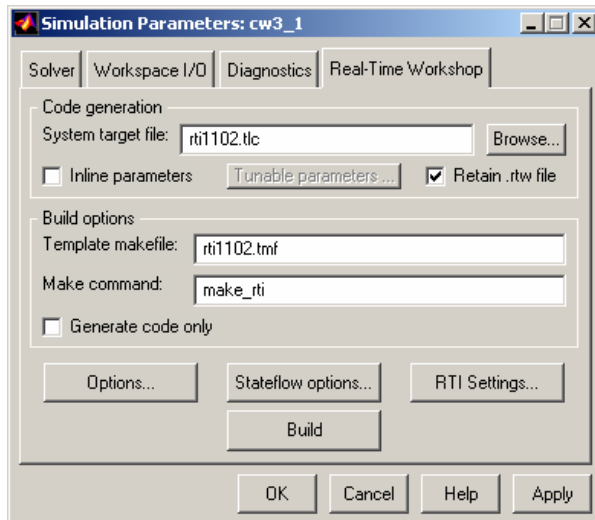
Simulation Parameters: cw3_1

Solver | Workspace I/O | Diagnostics | Real-Time Workshop

Code generation

System target file: rti1102.tlc

Browse...

Inline parameters

Tunable parameters ...

Retain .rtw file

Build options

Template makefile: rti1102.tmf

Make command: make_rti

Generate code only

Options...

Stateflow options...

RTI Settings...

Build

OK

Cancel

Help

Apply